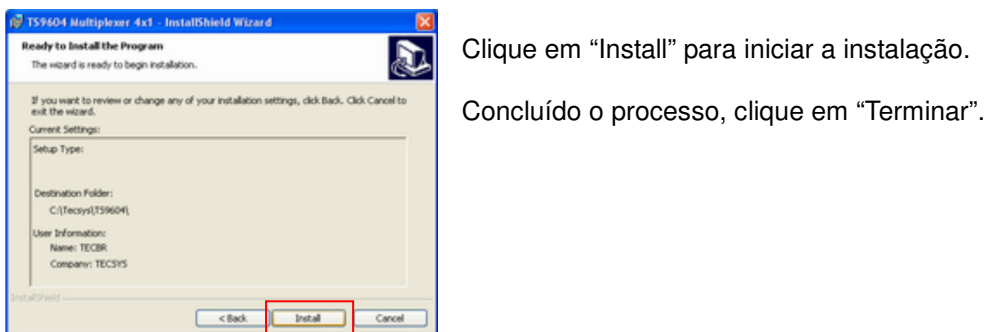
TS9604 Multiplexer 4x1 - InstallShield Wizard

Ready to Install the Program

The wizard is ready to begin installation.

If you want to review or change any of your installation settings, click Back. Click Cancel to exit the wizard.

Current Settings:

Setup Type:

Destination Folder:

C:\Tecsys\TS9604\

User Information:

Name: TECBR

Company: TECSYS

InstallShield

< Back

Install

Cancel

Clique em “Install” para iniciar a instalação.

Concluído o processo, clique em “Terminar”.